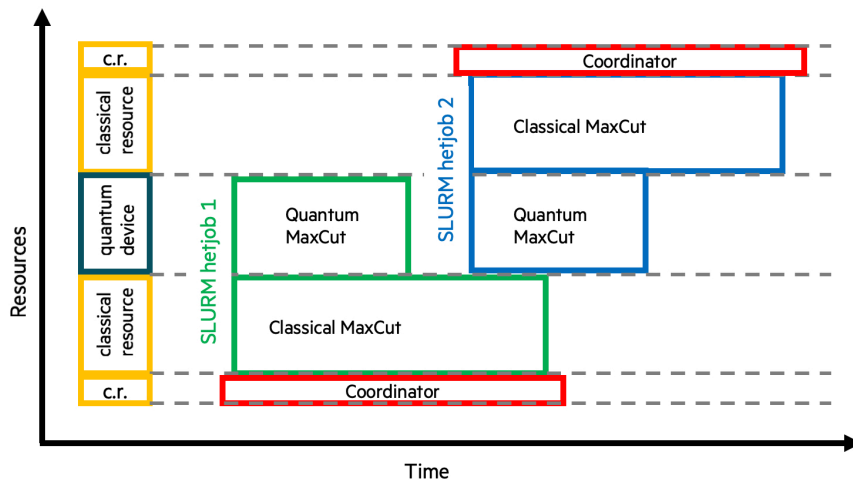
Resources

c.r.

classical resource

quantum device

classical resource

c.r.

SLURM hetjob 1

Quantum MaxCut

Classical MaxCut

Coordinator

SLURM hetjob 2

Coordinator

Classical MaxCut

Quantum MaxCut

Time